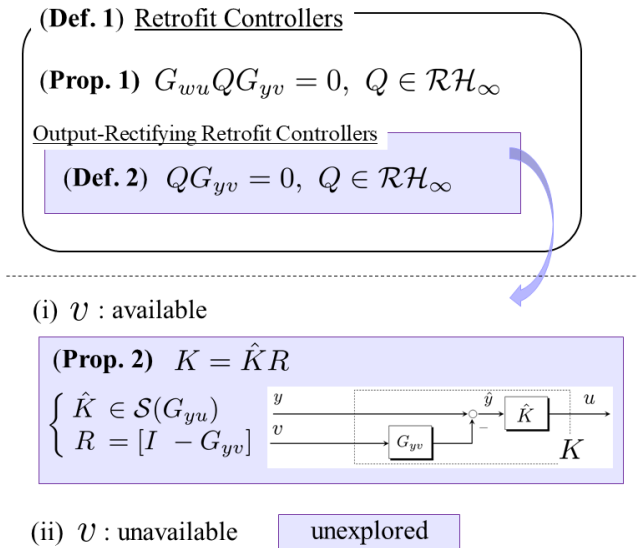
(Def. 1) Retrofit Controllers

(Prop. 1) $G_{wu}QG_{yv} = 0,\ Q \in \mathcal{RH}_\infty$

Output-Rectifying Retrofit Controllers

(Def. 2) $QG_{yv} = 0,\ Q \in \mathcal{RH}_\infty$

(i) $\mathcal{V}$ : available

(Prop. 2) $K = \hat{K}R$

$\begin{cases} \hat{K} \in \mathcal{S}(G_{yu}) \\ R = [I \ \ -G_{yv}] \end{cases}$

$y$ $\hat{y}$ $\hat{K}$ $u$ $v$ $G_{yv}$ $-$ $K$

(ii) $\mathcal{V}$ : unavailable unexplored